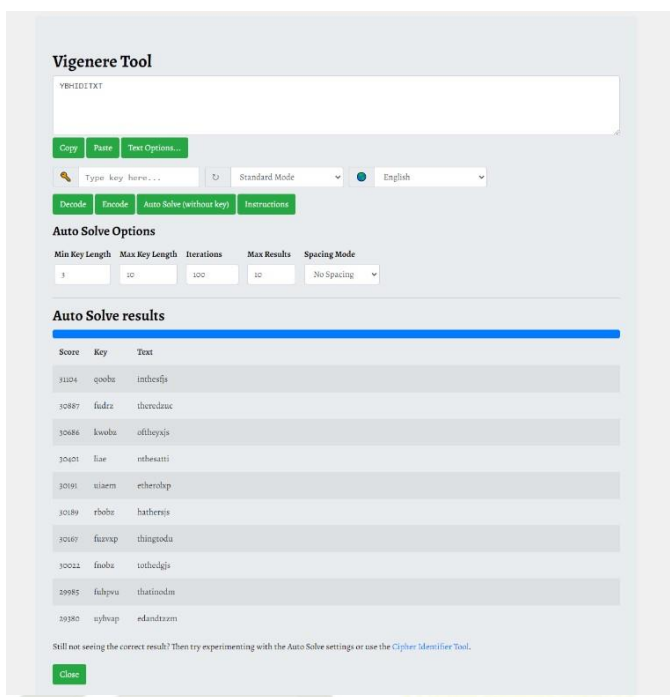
Vigenere Tool

YBHIDITXT

Copy Paste Text Options...

Type key here... Standard Mode English

Decode Encode Auto Solve (without key) Instructions

Auto Solve Options

Min Key Length 3
Max Key Length 10
Iterations 100
Max Results 10
Spacing Mode No Spacing

Auto Solve results

| Score | Key | Text |
|---|---|---|
| 31104 | qoobz | inthesfjs |
| 30887 | fudrz | theredauc |
| 30686 | kwobz | oftheyxjs |
| 30401 | liae | nthesatti |
| 30191 | uiaem | etherobxp |
| 30189 | rbobz | hathersjs |
| 30167 | fuzvxp | thingtodu |
| 30022 | fnobz | tothedgjs |
| 29985 | fuhpvu | thatinodm |
| 29380 | uybvap | edandtzzm |

Still not seeing the correct result? Then try experimenting with the Auto Solve settings or use the Cipher Identifier Tool.

Close